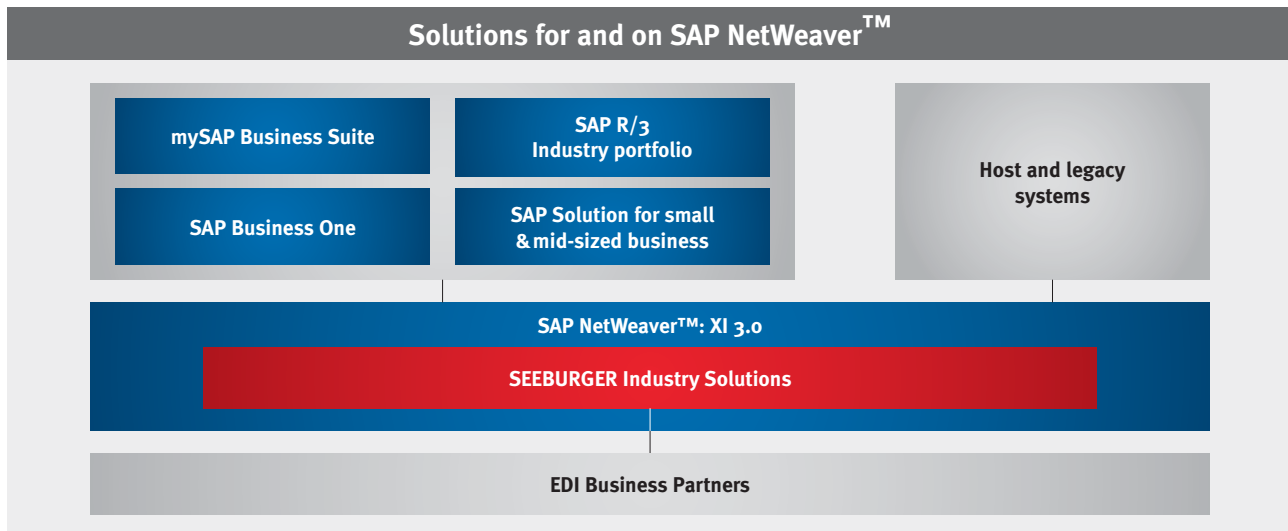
Solutions for and on SAP NetWeaver™

mySAP Business Suite

SAP R/3
Industry portfolio

SAP Business One

SAP Solution for small & mid-sized business

Host and legacy systems

SAP NetWeaver™: XI 3.0

SEEBURGER Industry Solutions

EDI Business Partners